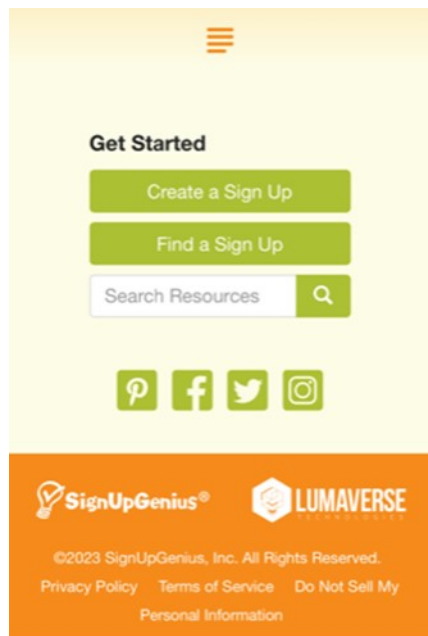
Get Started

Create a Sign Up

Find a Sign Up

Search Resources

SignUpGenius®

LUMAVERSE TECHNOLOGIES

©2023 SignUpGenius, Inc. All Rights Reserved.

Privacy Policy Terms of Service Do Not Sell My Personal Information